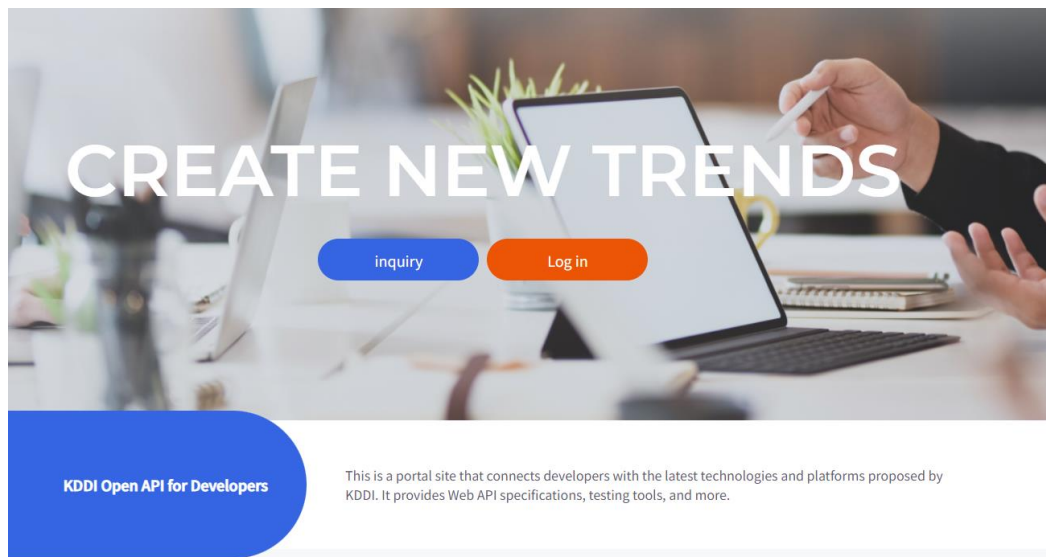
CREATE NEW TRENDS

inquiry

Log in

KDDI Open API for Developers

This is a portal site that connects developers with the latest technologies and platforms proposed by KDDI. It provides Web API specifications, testing tools, and more.